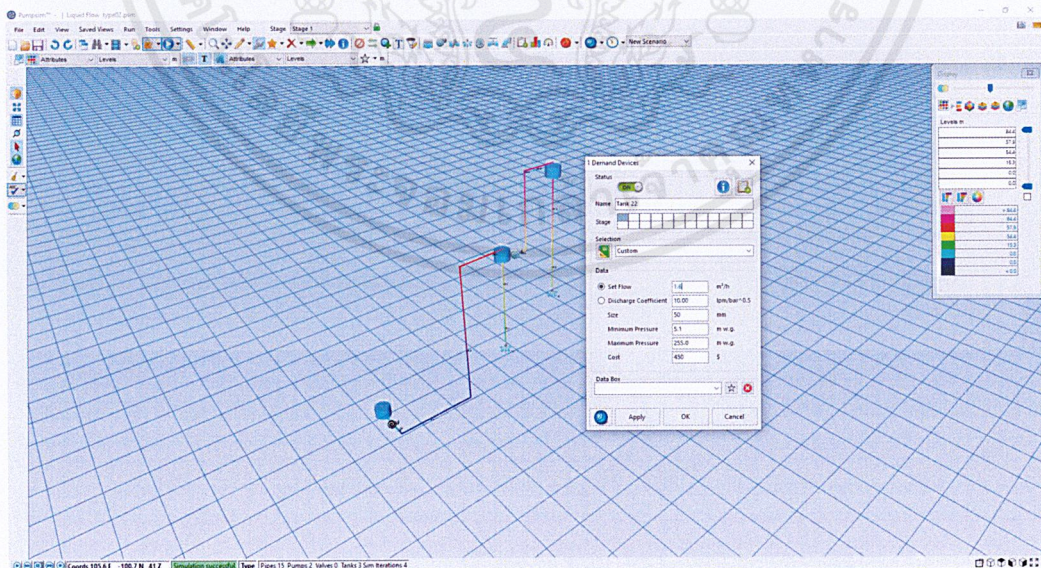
Pumpsim™ - [ Liquid Flow: typ02.psm ]

File Edit View Saved Views Run Tools Settings Window Help Stage Stage 1

New Scenario

Attributes Levels m T Attributes Levels m

Demand Devices

Status

On

Name Tank 22

Stage

Selection

Custom

Data

Set Flow 1.6 m³/h

Discharge Coefficient 10.00 lpm/bar^0.5

Size 50 mm

Minimum Pressure 5.1 m w.g.

Maximum Pressure 255.0 m w.g.

Cost 450 $

Data Box

Apply OK Cancel

Display

Levels m

84.4
37.8
54.4
15.3
0.0
0.0

> 84.4
84.4
37.8
54.4
15.3
0.0
< 0.0

Coords 105.6 E -100.7 N 41 Z Simulation successful Type Pipes 15 Pumps 2 Valves 0 Tanks 3 Sim Iterations 4